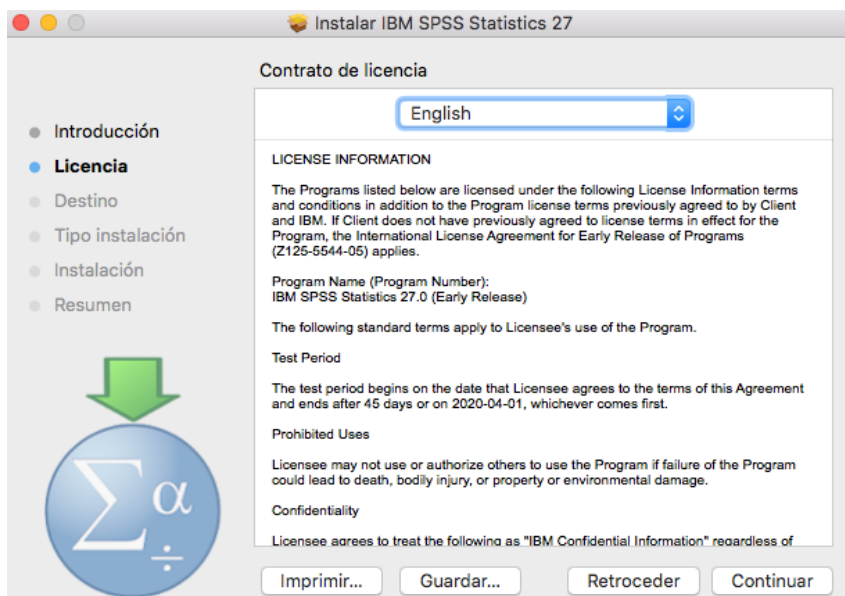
Instalar IBM SPSS Statistics 27

Contrato de licencia

English

Introducción
Licencia
Destino
Tipo instalación
Instalación
Resumen

$\sum \alpha$
$\div$

LICENSE INFORMATION

The Programs listed below are licensed under the following License Information terms and conditions in addition to the Program license terms previously agreed to by Client and IBM. If Client does not have previously agreed to license terms in effect for the Program, the International License Agreement for Early Release of Programs (Z125-5544-05) applies.

Program Name (Program Number):
IBM SPSS Statistics 27.0 (Early Release)

The following standard terms apply to Licensee's use of the Program.

Test Period

The test period begins on the date that Licensee agrees to the terms of this Agreement and ends after 45 days or on 2020-04-01, whichever comes first.

Prohibited Uses

Licensee may not use or authorize others to use the Program if failure of the Program could lead to death, bodily injury, or property or environmental damage.

Confidentiality

Licensee agrees to treat the following as "IBM Confidential Information" regardless of

Imprimir... Guardar... Retroceder Continuar